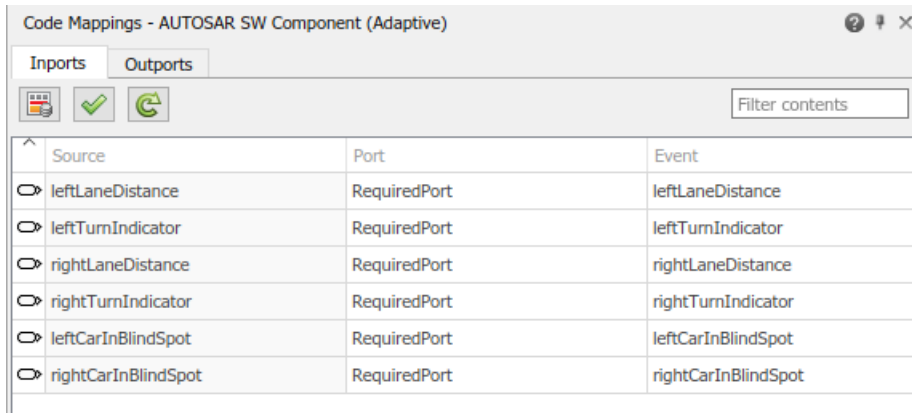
Code Mappings - AUTOSAR SW Component (Adaptive)

Inports | Outports

Filter contents

| Source | Port | Event |
|---|---|---|
| leftLaneDistance | RequiredPort | leftLaneDistance |
| leftTurnIndicator | RequiredPort | leftTurnIndicator |
| rightLaneDistance | RequiredPort | rightLaneDistance |
| rightTurnIndicator | RequiredPort | rightTurnIndicator |
| leftCarInBlindSpot | RequiredPort | leftCarInBlindSpot |
| rightCarInBlindSpot | RequiredPort | rightCarInBlindSpot |